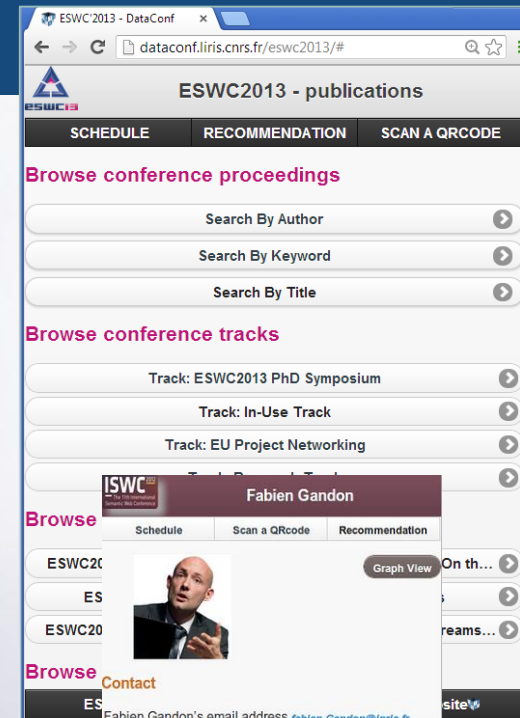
ESWC'2013 - DataConf

dataconf.liris.cnrs.fr/eswc2013/#

ESWC13

ESWC2013 - publications

SCHEDULE | RECOMMENDATION | SCAN A QRCODE

Browse conference proceedings

Search By Author

Search By Keyword

Search By Title

Browse conference tracks

Track: ESWC2013 PhD Symposium

Track: In-Use Track

Track: EU Project Networking

Track: Research Track

Browse

ESWC20 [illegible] On th...

ES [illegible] s

ESWC20 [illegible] reams...

Browse

ES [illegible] site

ISWC The 11th International Semantic Web Conference

Fabien Gandon

Schedule | Scan a QRcode | Recommendation

Graph View

Contact

Fabien Gandon's email address fabien.Gandon@inria.fr